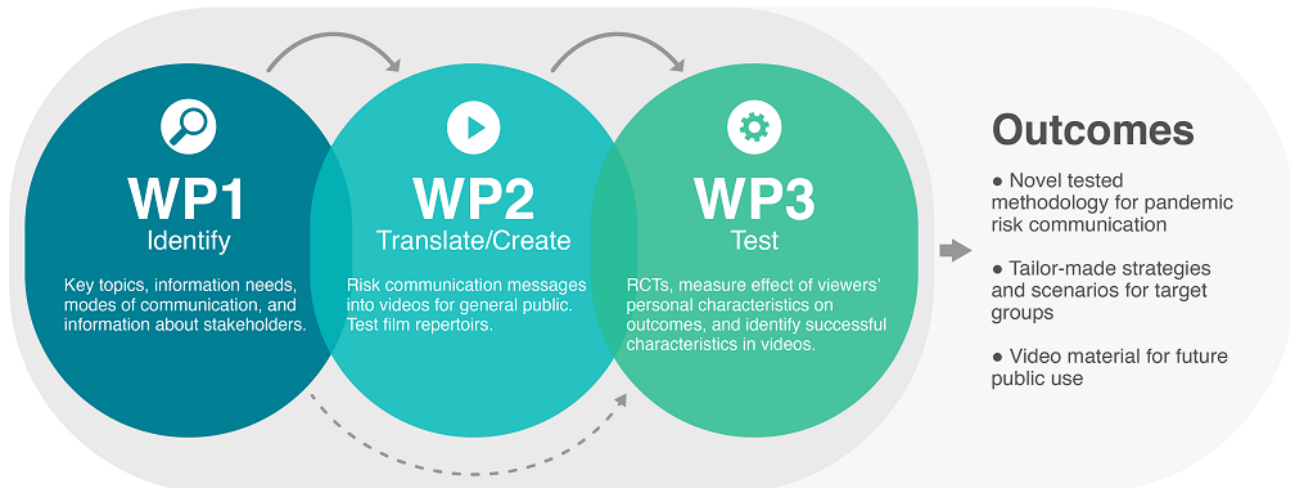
WP1
Identify

Key topics, information needs, modes of communication, and information about stakeholders.

WP2
Translate/Create

Risk communication messages into videos for general public. Test film repertoirs.

WP3
Test

RCTs, measure effect of viewers' personal characteristics on outcomes, and identify successful characteristics in videos.

Outcomes

● Novel tested methodology for pandemic risk communication

● Tailor-made strategies and scenarios for target groups

● Video material for future public use